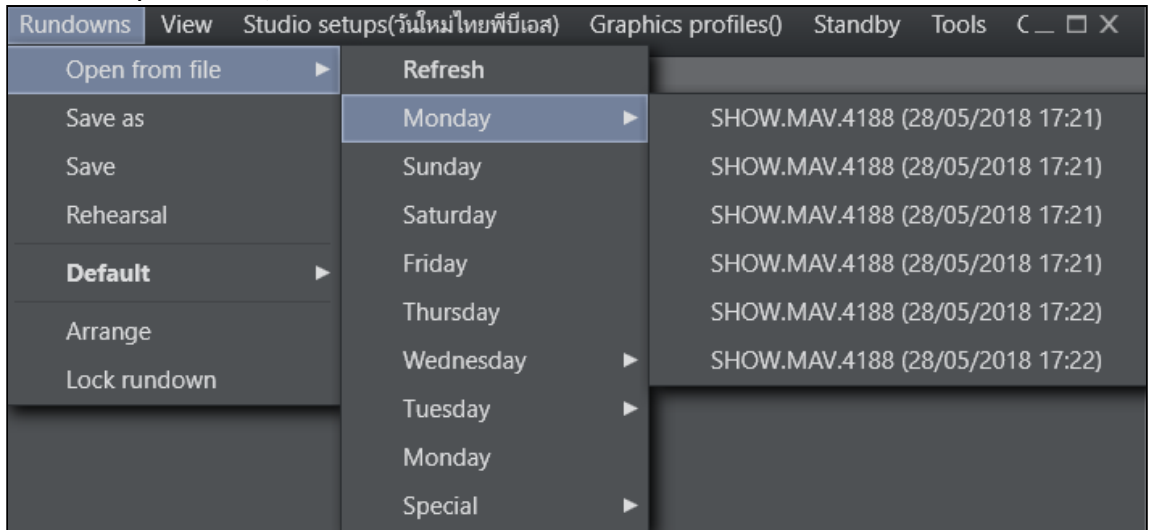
Rundowns View Studio setups(วันใหม่ไทยพีบีเอส) Graphics profiles() Standby Tools C _ □ X

Open from file
Save as
Save
Rehearsal
Default
Arrange
Lock rundown

Refresh
Monday
Sunday
Saturday
Friday
Thursday
Wednesday
Tuesday
Monday
Special

SHOW.MAV.4188 (28/05/2018 17:21)
SHOW.MAV.4188 (28/05/2018 17:21)
SHOW.MAV.4188 (28/05/2018 17:21)
SHOW.MAV.4188 (28/05/2018 17:21)
SHOW.MAV.4188 (28/05/2018 17:22)
SHOW.MAV.4188 (28/05/2018 17:22)